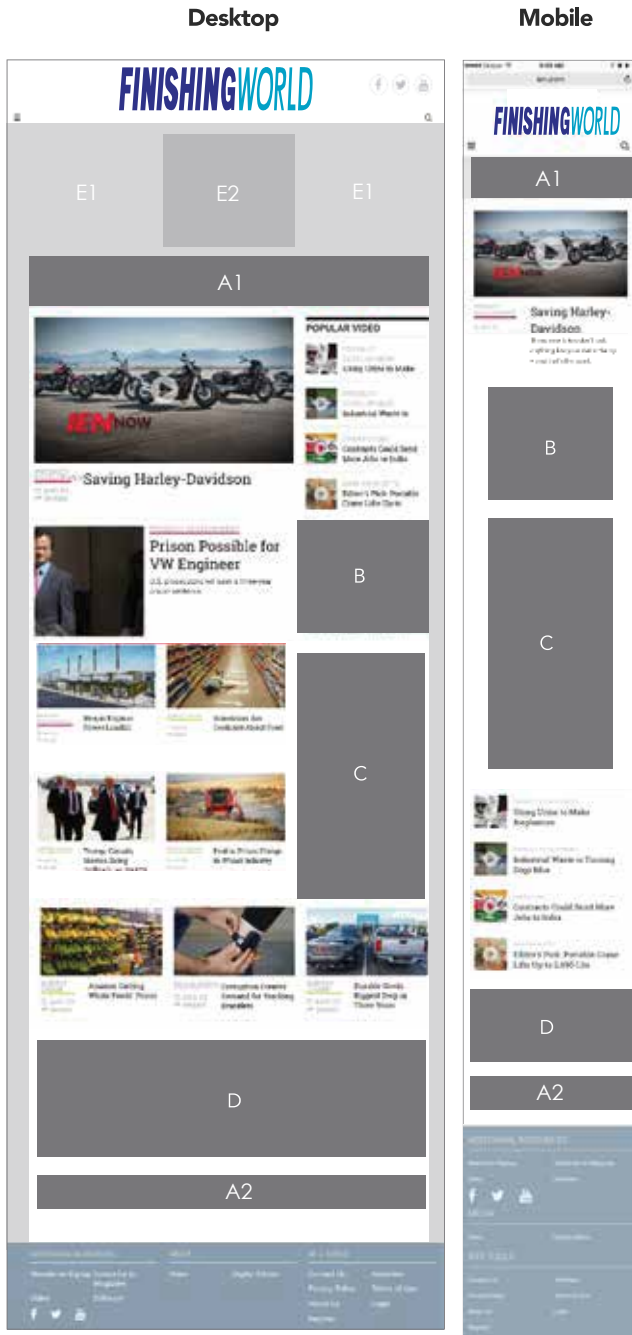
Desktop

Mobile

FINISHINGWORLD

E1

E2

E1

A1

POPULAR VIDEO

Using Urine to Make

Industrial Waste to

Contracts Could Send More Jobs to India

Editor's Pick: Portable Crane Lifts Up to

IEN NOW

Saving Harley-Davidson

Prison Possible for VW Engineer

B

C

D

A2

FINISHINGWORLD

A1

Saving Harley-Davidson

B

C

Using Urine to Make Bioplastics

Industrial Waste to Turning Dogs Blue

Contracts Could Send More Jobs to India

Editor's Pick: Portable Crane Lifts Up to 2,000 Lbs

D

A2